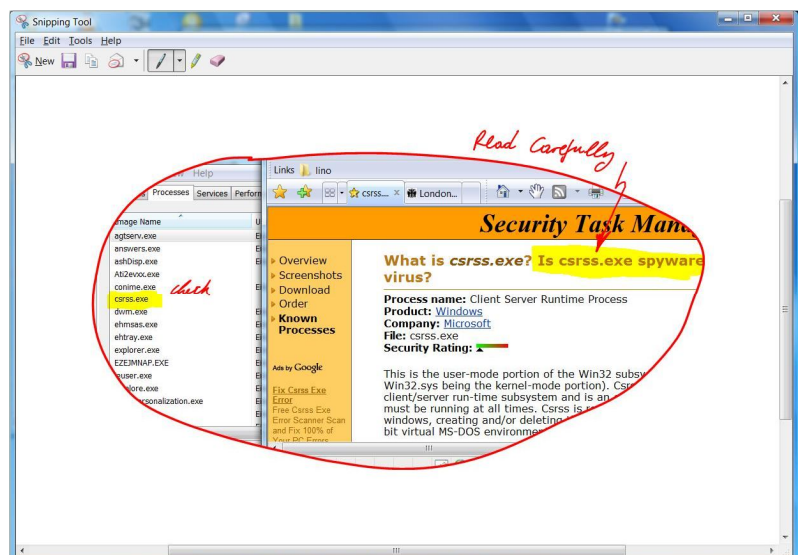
Snipping Tool

File Edit Tools Help

New

Read Carefully

Help

Processes Services Perform

Image Name

agtserv.exe
answers.exe
ashDisp.exe
Ati2evxx.exe
conime.exe
csrss.exe
dwm.exe
ehmsas.exe
ehtray.exe
explorer.exe
EZE3MNAP.EXE
euser.exe
plore.exe
rsonalization.exe

check

Links lino

csrss... London...

Security Task Mana

Overview
Screenshots
Download
Order
Known Processes

Ads by Google

Fix Csrss Exe Error
Free Csrss Exe Error Scanner Scan and Fix 100% of Your PC Errors

What is csrss.exe? Is csrss.exe spyware virus?

Process name: Client Server Runtime Process
Product: Windows
Company: Microsoft
File: csrss.exe
Security Rating:

This is the user-mode portion of the Win32 subsy Win32.sys being the kernel-mode portion). Csr client/server run-time subsystem and is an must be running at all times. Csrss is windows, creating and/or deleting bit virtual MS-DOS environmen